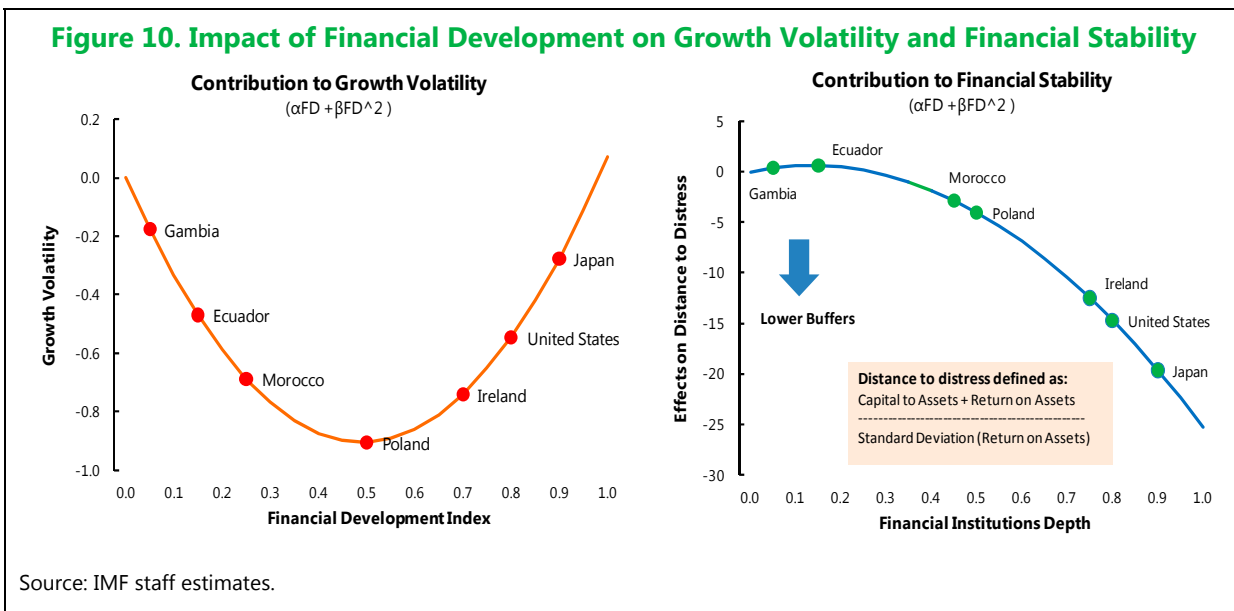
Figure 10. Impact of Financial Development on Growth Volatility and Financial Stability

Contribution to Growth Volatility
(αFD +βFD^2 )

Growth Volatility

0.2
0.0
-0.2
-0.4
-0.6
-0.8
-1.0

Gambia
Ecuador
Morocco
Poland
Ireland
United States
Japan

0.0 0.1 0.2 0.3 0.4 0.5 0.6 0.7 0.8 0.9 1.0

Financial Development Index

Contribution to Financial Stability
(αFD +βFD^2 )

Effects on Distance to Distress

5
0
-5
-10
-15
-20
-25
-30

Ecuador
Gambia
Morocco
Poland
Ireland
United States
Japan

Lower Buffers

Distance to distress defined as:
Capital to Assets + Return on Assets
------------------------------------------
Standard Deviation (Return on Assets)

0.0 0.1 0.2 0.3 0.4 0.5 0.6 0.7 0.8 0.9 1.0

Financial Institutions Depth

Source: IMF staff estimates.